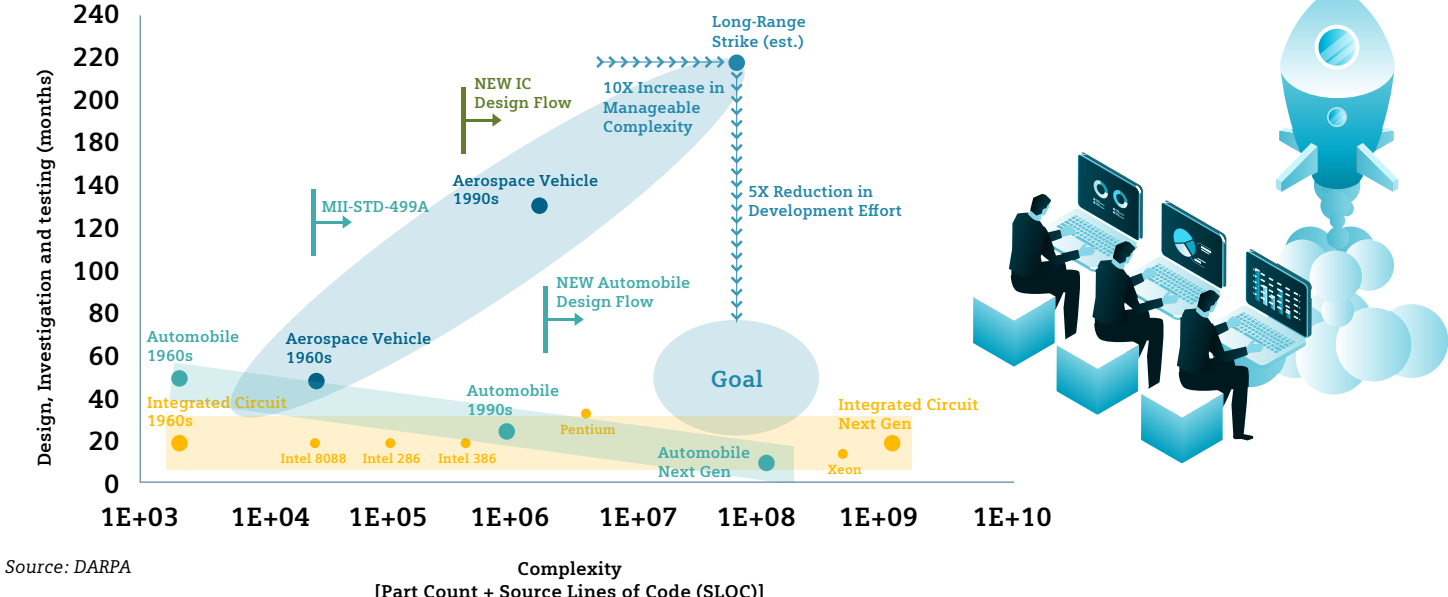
240
220
200
180
160
140
120
100
80
60
40
20
0

Design, Investigation and testing (months)

Long-Range Strike (est.)

NEW IC Design Flow

10X Increase in Manageable Complexity

5X Reduction in Development Effort

Aerospace Vehicle 1990s

MII-STD-499A

NEW Automobile Design Flow

Automobile 1960s

Aerospace Vehicle 1960s

Goal

Integrated Circuit 1960s

Automobile 1990s

Pentium

Integrated Circuit Next Gen

Intel 8088

Intel 286

Intel 386

Automobile Next Gen

Xeon

1E+03 1E+04 1E+05 1E+06 1E+07 1E+08 1E+09 1E+10

Source: DARPA

Complexity
[Part Count + Source Lines of Code (SLOC)]